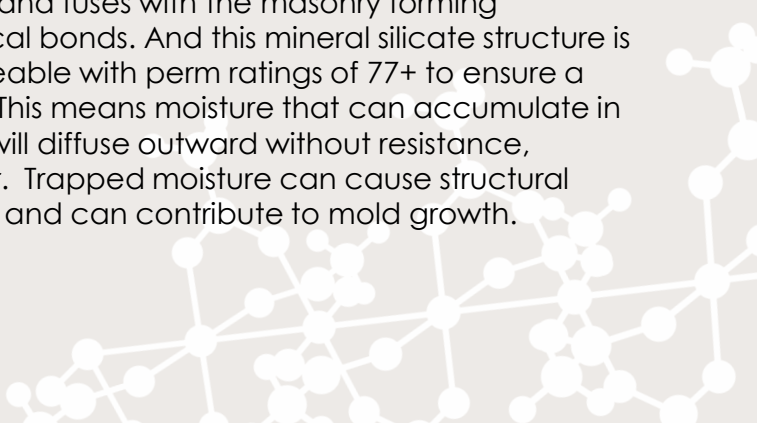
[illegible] and fuses with the masonry forming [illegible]cal bonds. And this mineral silicate structure is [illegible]eable with perm ratings of 77+ to ensure a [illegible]his means moisture that can accumulate in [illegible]vill diffuse outward without resistance, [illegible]. Trapped moisture can cause structural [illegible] and can contribute to mold growth.